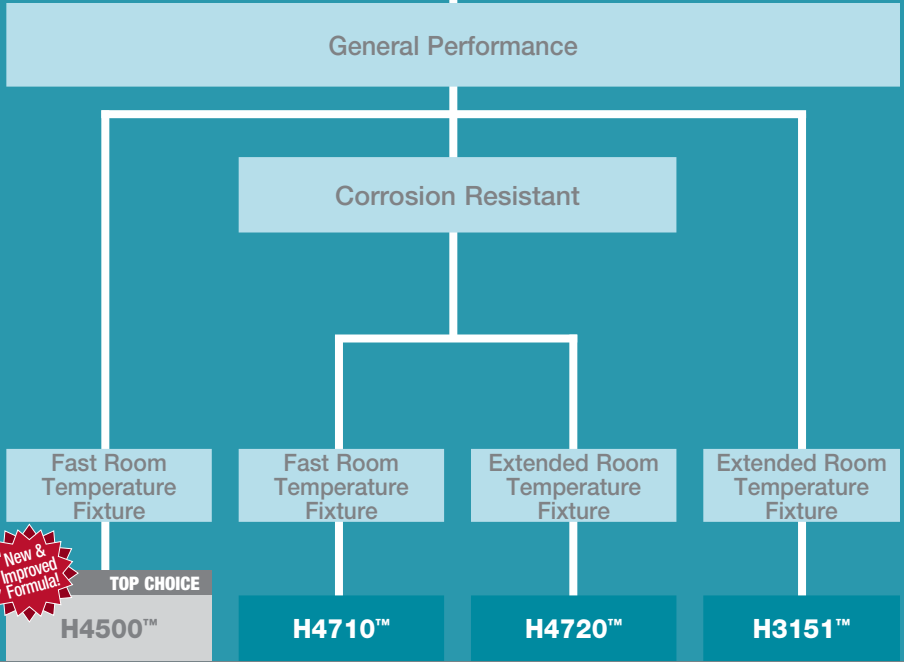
General Performance

Corrosion Resistant

Fast Room Temperature Fixture

Fast Room Temperature Fixture

Extended Room Temperature Fixture

Extended Room Temperature Fixture

New & Improved Formula!

TOP CHOICE

H4500™

H4710™

H4720™

H3151™